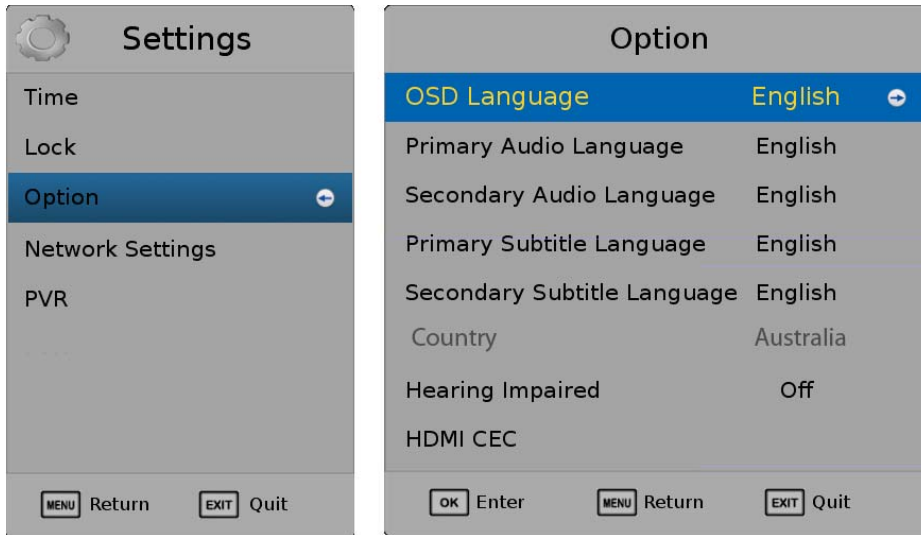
Settings

Time

Lock

Option

Network Settings

PVR

MENU Return EXIT Quit

Option

| OSD Language | English |
|---|---|
| Primary Audio Language | English |
| Secondary Audio Language | English |
| Primary Subtitle Language | English |
| Secondary Subtitle Language | English |
| Country | Australia |
| Hearing Impaired | Off |
| HDMI CEC | |

OK Enter MENU Return EXIT Quit